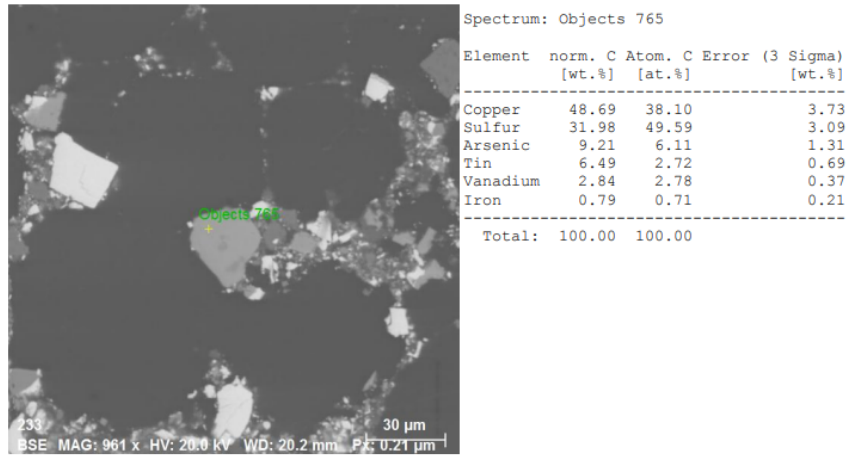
Objects 765

233

30 µm

BSE MAG: 961 x HV: 20.0 kV WD: 20.2 mm Px: 0.21 µm

Spectrum: Objects 765

| Element | norm. C [wt.%] | Atom. C [at.%] | Error (3 Sigma) [wt.%] |
|---|---|---|---|
| Copper | 48.69 | 38.10 | 3.73 |
| Sulfur | 31.98 | 49.59 | 3.09 |
| Arsenic | 9.21 | 6.11 | 1.31 |
| Tin | 6.49 | 2.72 | 0.69 |
| Vanadium | 2.84 | 2.78 | 0.37 |
| Iron | 0.79 | 0.71 | 0.21 |
| Total: | 100.00 | 100.00 | |